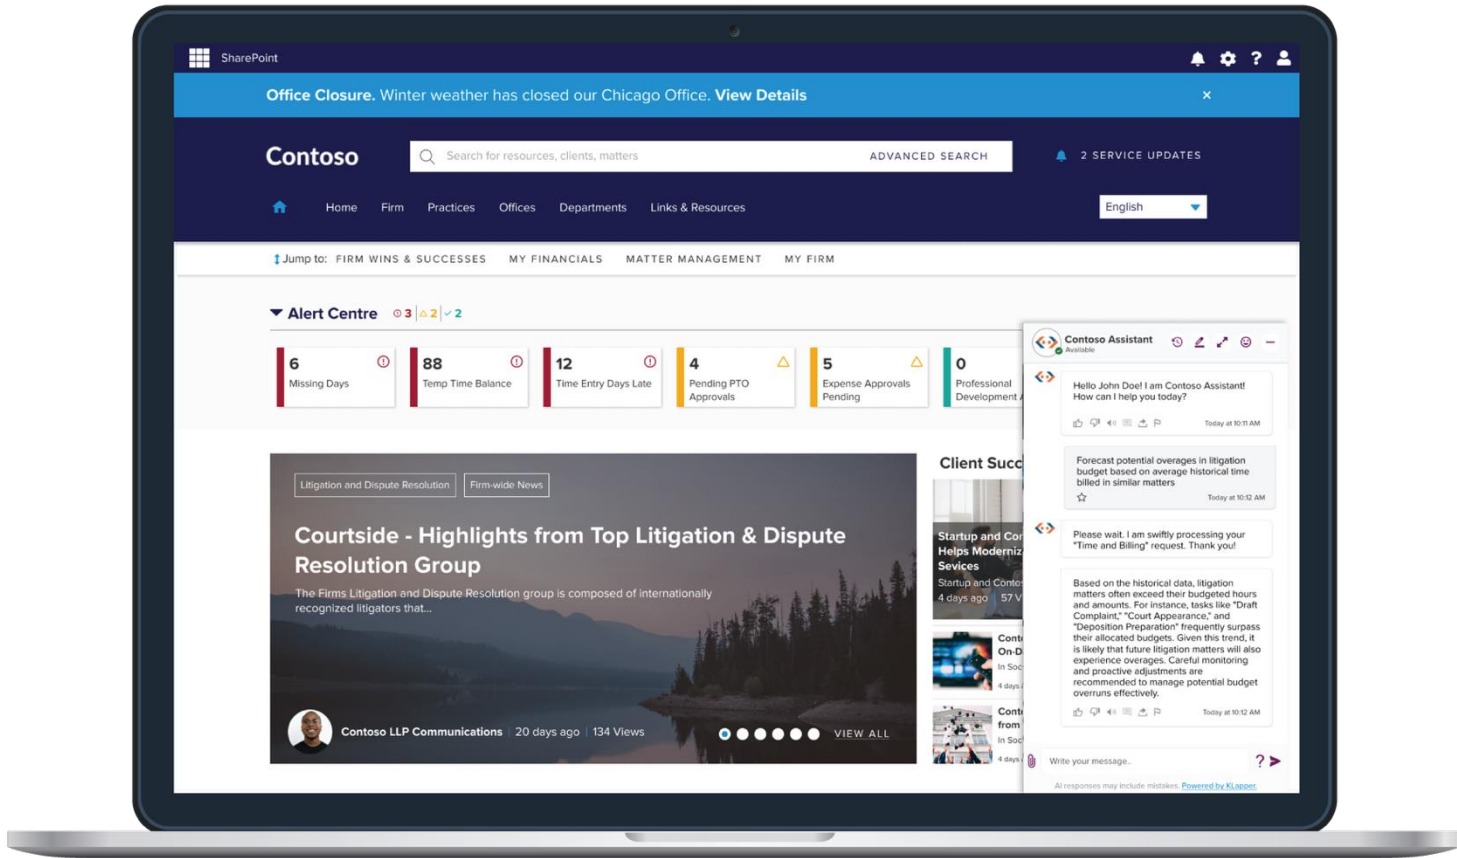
SharePoint

Office Closure. Winter weather has closed our Chicago Office. View Details ×

Contoso

Search for resources, clients, matters ADVANCED SEARCH

2 SERVICE UPDATES

Home Firm Practices Offices Departments Links & Resources

English

Jump to: FIRM WINS & SUCCESSES MY FINANCIALS MATTER MANAGEMENT MY FIRM

Alert Centre 3 2 2

6 Missing Days

88 Temp Time Balance

12 Time Entry Days Late

4 Pending PTO Approvals

5 Expense Approvals Pending

0 Professional Development

Litigation and Dispute Resolution Firm-wide News

Courtside - Highlights from Top Litigation & Dispute Resolution Group

The Firms Litigation and Dispute Resolution group is composed of internationally recognized litigators that...

Contoso LLP Communications | 20 days ago | 134 Views

VIEW ALL

Client Succ

Startup and Cor Helps Moderniz Sevices

Startup and Conto

4 days ago | 57 V

Conto On-D

In Soc

4 days

Conto from

In Soc

4 days

Contoso Assistant

Available

Hello John Doe! I am Contoso Assistant! How can I help you today?

Today at 10:11 AM

Forecast potential overages in litigation budget based on average historical time billed in similar matters

Today at 10:12 AM

Please wait. I am swiftly processing your "Time and Billing" request. Thank you!

Based on the historical data, litigation matters often exceed their budgeted hours and amounts. For instance, tasks like "Draft Complaint," "Court Appearance," and "Deposition Preparation" frequently surpass their allocated budgets. Given this trend, it is likely that future litigation matters will also experience overages. Careful monitoring and proactive adjustments are recommended to manage potential budget overruns effectively.

Today at 10:12 AM

Write your message...

AI responses may include mistakes. Powered by KLapper.